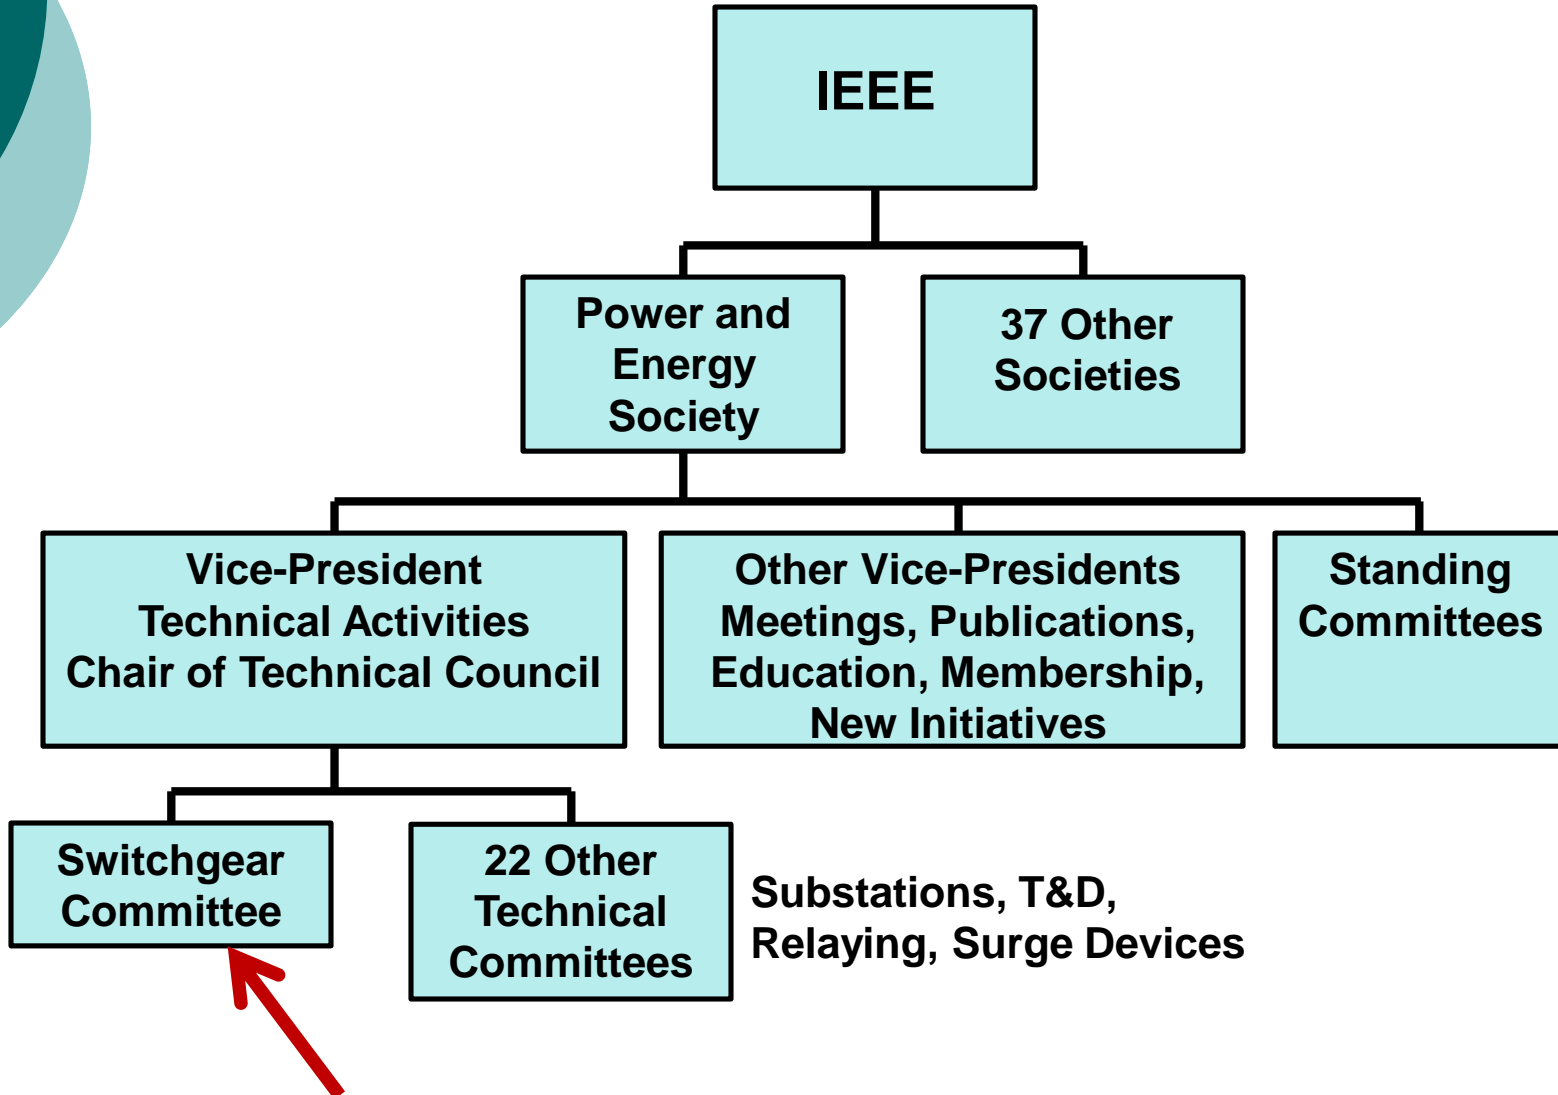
IEEE

Power and Energy Society

37 Other Societies

Vice-President Technical Activities Chair of Technical Council

Other Vice-Presidents Meetings, Publications, Education, Membership, New Initiatives

Standing Committees

Switchgear Committee

22 Other Technical Committees

Substations, T&D, Relaying, Surge Devices